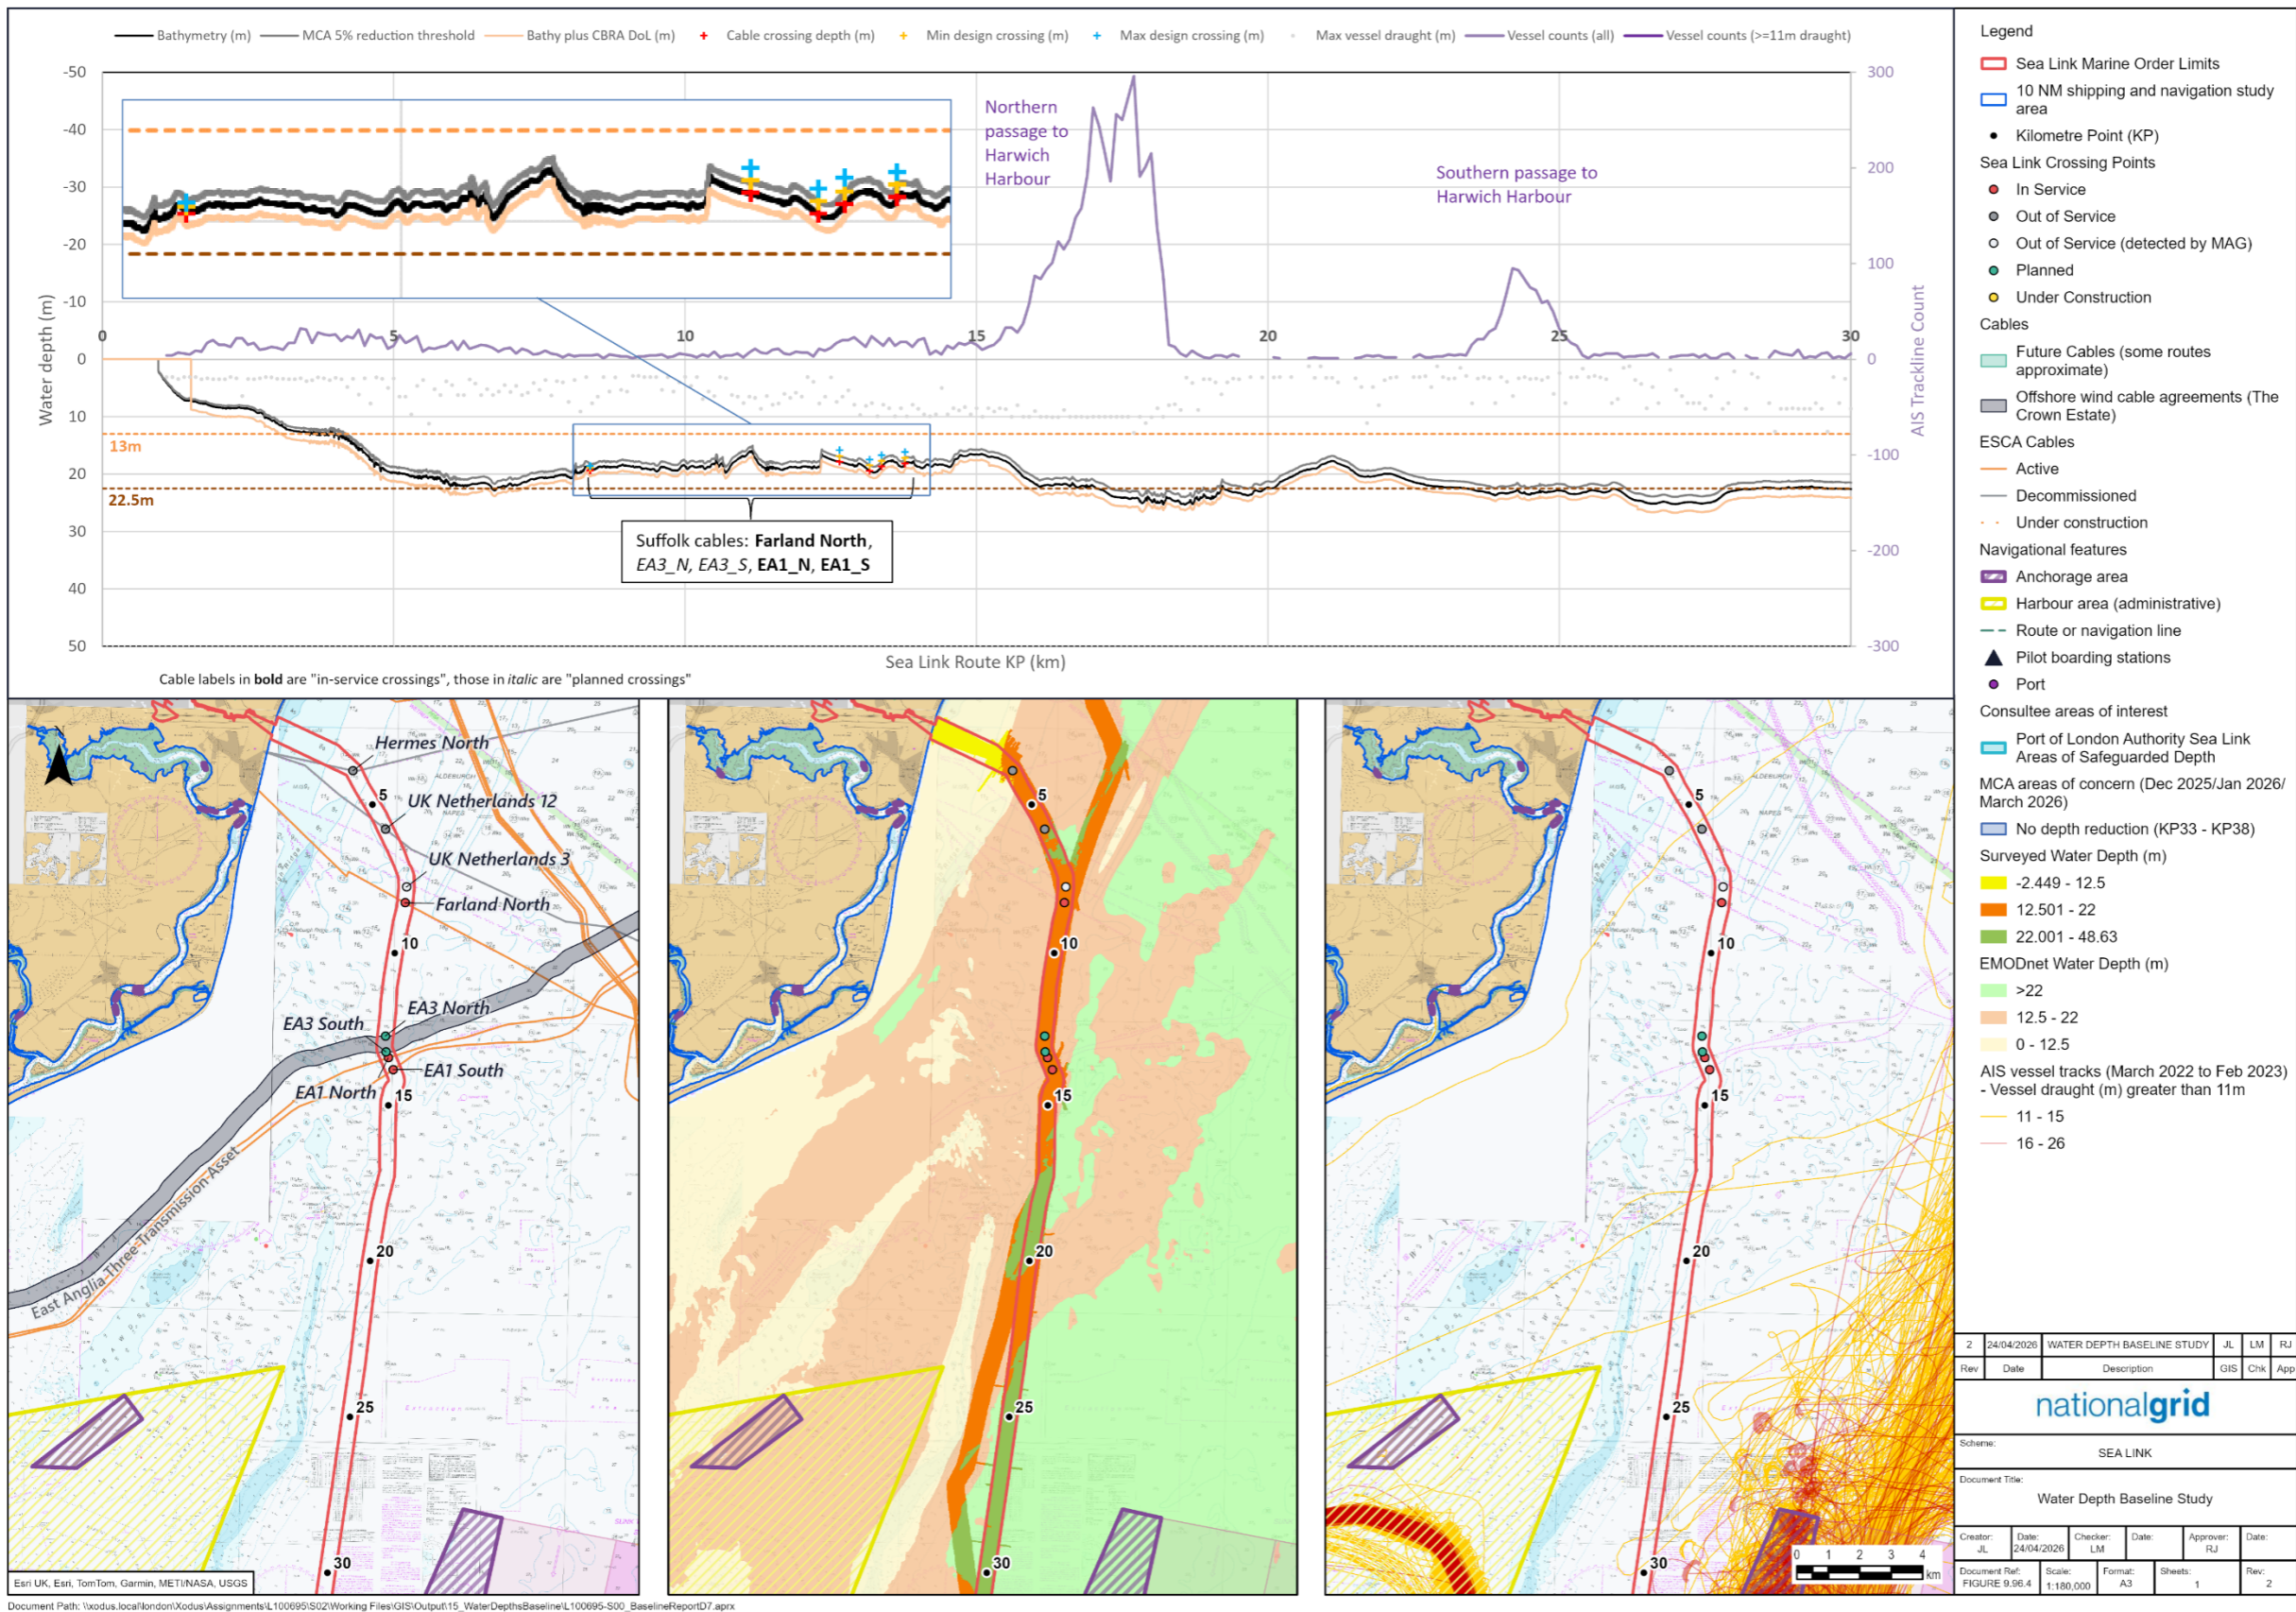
Bathymetry (m) MCA 5% reduction threshold Bathy plus CBRA DoL (m) Cable crossing depth (m) Min design crossing (m) Max design crossing (m) Max vessel draught (m) Vessel counts (all) Vessel counts (>=11m draught)

Northern passage to Harwich Harbour

Southern passage to Harwich Harbour

Water depth (m)

-50 -40 -30 -20 -10 0 10 20 30 40 50

0 5 10 15 20 25 30

300 200 100 0 -100 -200 -300

AIS Trackline Count

13m

22.5m

Suffolk cables: **Farland North**, *EA3_N*, *EA3_S*, **EA1_N**, **EA1_S**

Sea Link Route KP (km)

Cable labels in **bold** are "in-service crossings", those in *italic* are "planned crossings"

Hermes North
UK Netherlands 12
UK Netherlands 3
Farland North
EA3 North
EA3 South
EA1 South
EA1 North
East Anglia Three Transmission Asset

5 10 15 20 25 30

5 10 15 20 25 30

5 10 15 20 25 30

0 1 2 3 4 km

Esri UK, Esri, TomTom, Garmin, METI/NASA, USGS

Legend
Sea Link Marine Order Limits
10 NM shipping and navigation study area
Kilometre Point (KP)
Sea Link Crossing Points
In Service
Out of Service
Out of Service (detected by MAG)
Planned
Under Construction
Cables
Future Cables (some routes approximate)
Offshore wind cable agreements (The Crown Estate)
ESCA Cables
Active
Decommissioned
Under construction
Navigational features
Anchorage area
Harbour area (administrative)
Route or navigation line
Pilot boarding stations
Port
Consultee areas of interest
Port of London Authority Sea Link Areas of Safeguarded Depth
MCA areas of concern (Dec 2025/Jan 2026/ March 2026)
No depth reduction (KP33 - KP38)
Surveyed Water Depth (m)
-2.449 - 12.5
12.501 - 22
22.001 - 48.63
EMODnet Water Depth (m)
>22
12.5 - 22
0 - 12.5
AIS vessel tracks (March 2022 to Feb 2023) - Vessel draught (m) greater than 11m
11 - 15
16 - 26

| 2 | 24/04/2026 | WATER DEPTH BASELINE STUDY | JL | LM | RJ |
|---|---|---|---|---|---|
| Rev | Date | Description | GIS | Chk | App |

nationalgrid

Scheme: SEA LINK

Document Title: Water Depth Baseline Study

Creator: JL | Date: 24/04/2026 | Checker: LM | Date: | Approver: RJ | Date:

Document Ref: FIGURE 9.96.4 | Scale: 1:180,000 | Format: A3 | Sheets: 1 | Rev: 2

Document Path: \\xodus.local\london\Xodus\Assignments\L100695\S02\Working Files\GIS\Output\15_WaterDepthsBaseline\L100695-S00_BaselineReportD7.aprx